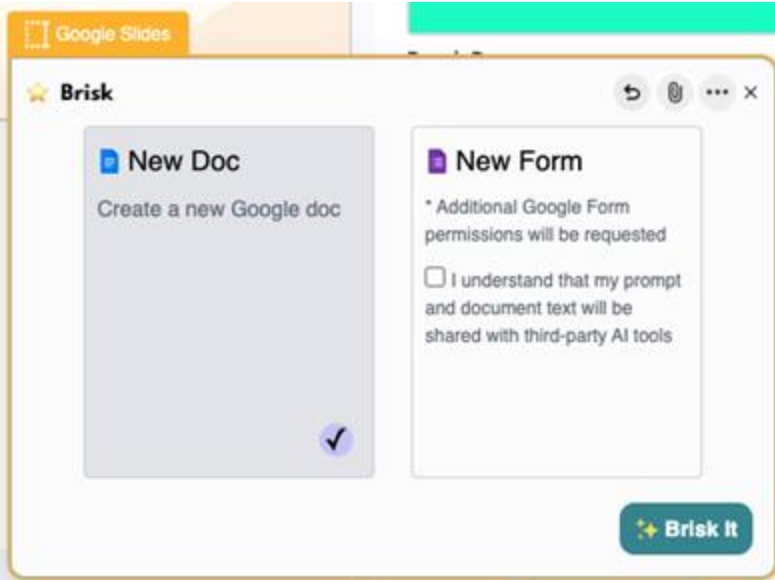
Google Slides

Brisk

×

New Doc

Create a new Google doc

✓

New Form

* Additional Google Form permissions will be requested

☐ I understand that my prompt and document text will be shared with third-party AI tools

Brisk It